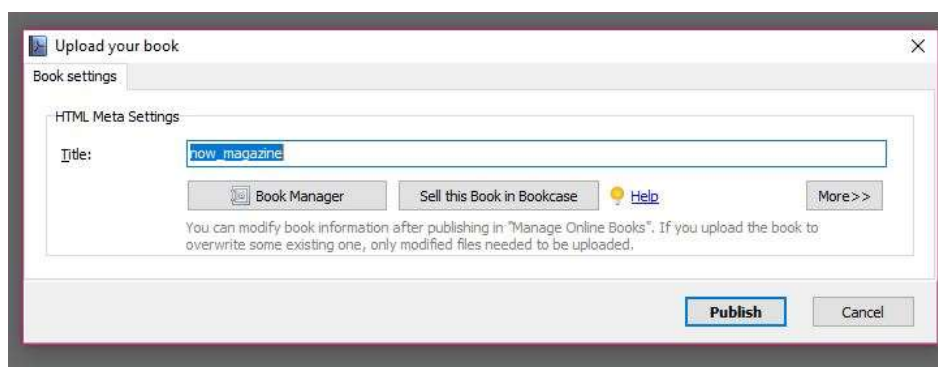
Upload your book
×
Book settings
HTML Meta Settings
Title: now_magazine
Book Manager
Sell this Book in Bookcase
Help
More>>
You can modify book information after publishing in "Manage Online Books". If you upload the book to overwrite some existing one, only modified files needed to be uploaded.
Publish
Cancel